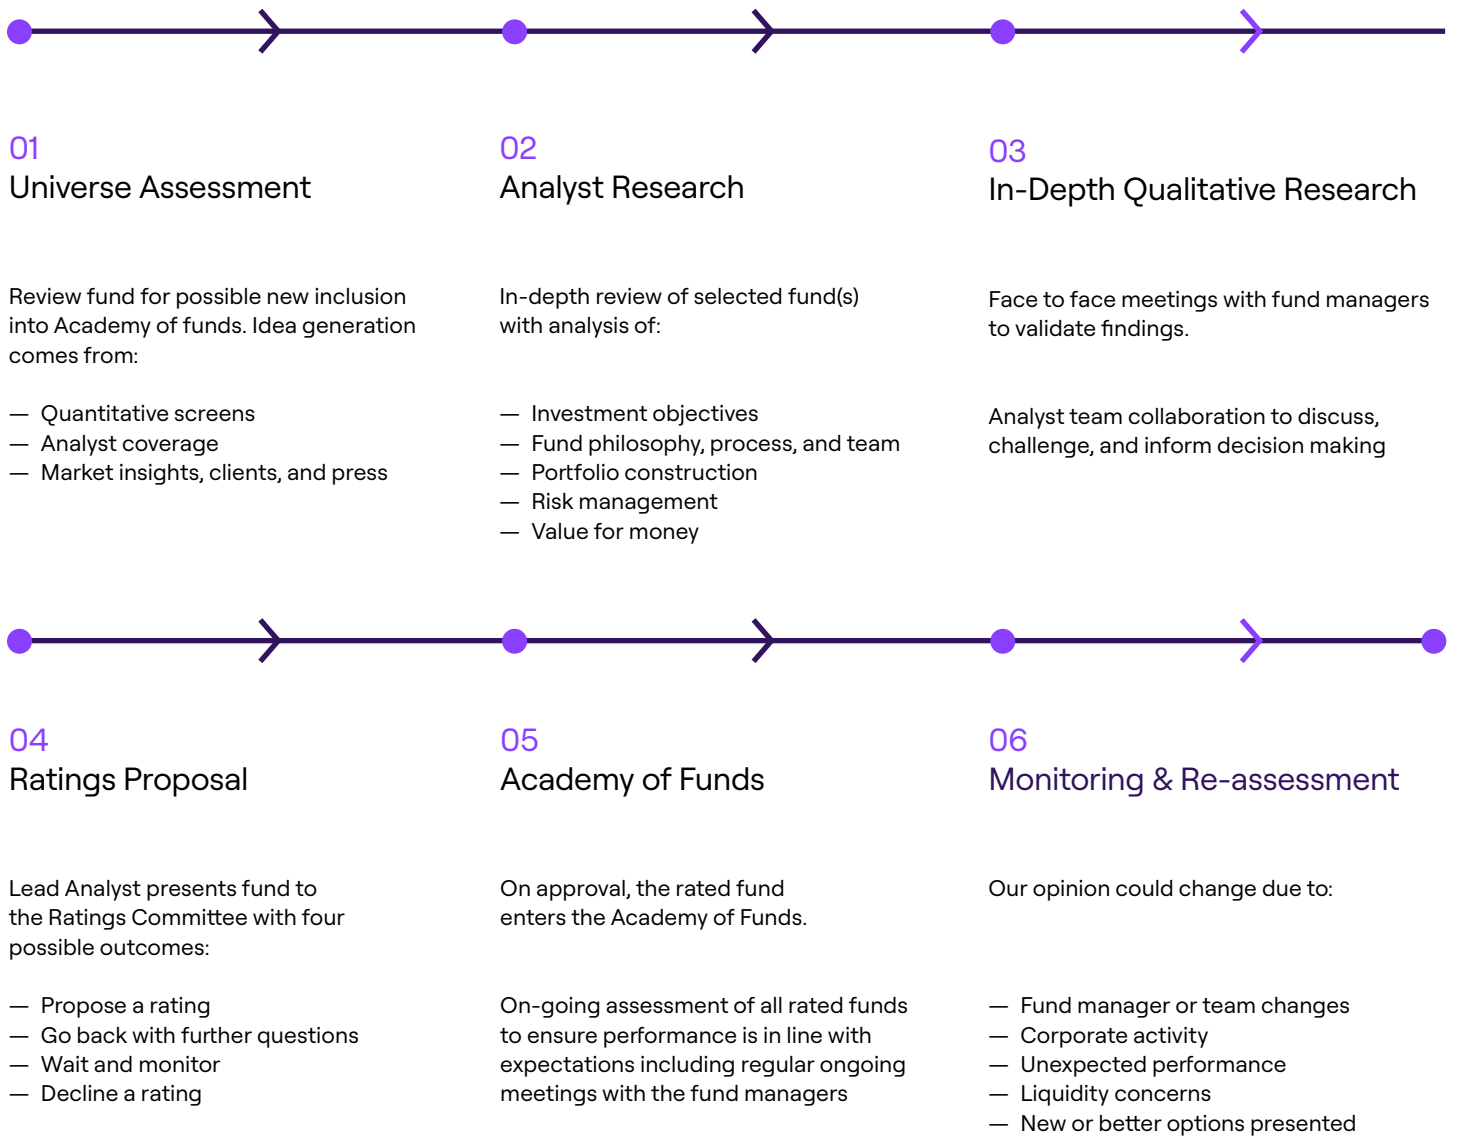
01
Universe Assessment

Review fund for possible new inclusion into Academy of funds. Idea generation comes from:

— Quantitative screens
— Analyst coverage
— Market insights, clients, and press

02
Analyst Research

In-depth review of selected fund(s) with analysis of:

— Investment objectives
— Fund philosophy, process, and team
— Portfolio construction
— Risk management
— Value for money

03
In-Depth Qualitative Research

Face to face meetings with fund managers to validate findings.

Analyst team collaboration to discuss, challenge, and inform decision making

04
Ratings Proposal

Lead Analyst presents fund to the Ratings Committee with four possible outcomes:

— Propose a rating
— Go back with further questions
— Wait and monitor
— Decline a rating

05
Academy of Funds

On approval, the rated fund enters the Academy of Funds.

On-going assessment of all rated funds to ensure performance is in line with expectations including regular ongoing meetings with the fund managers

06
Monitoring & Re-assessment

Our opinion could change due to:

— Fund manager or team changes
— Corporate activity
— Unexpected performance
— Liquidity concerns
— New or better options presented